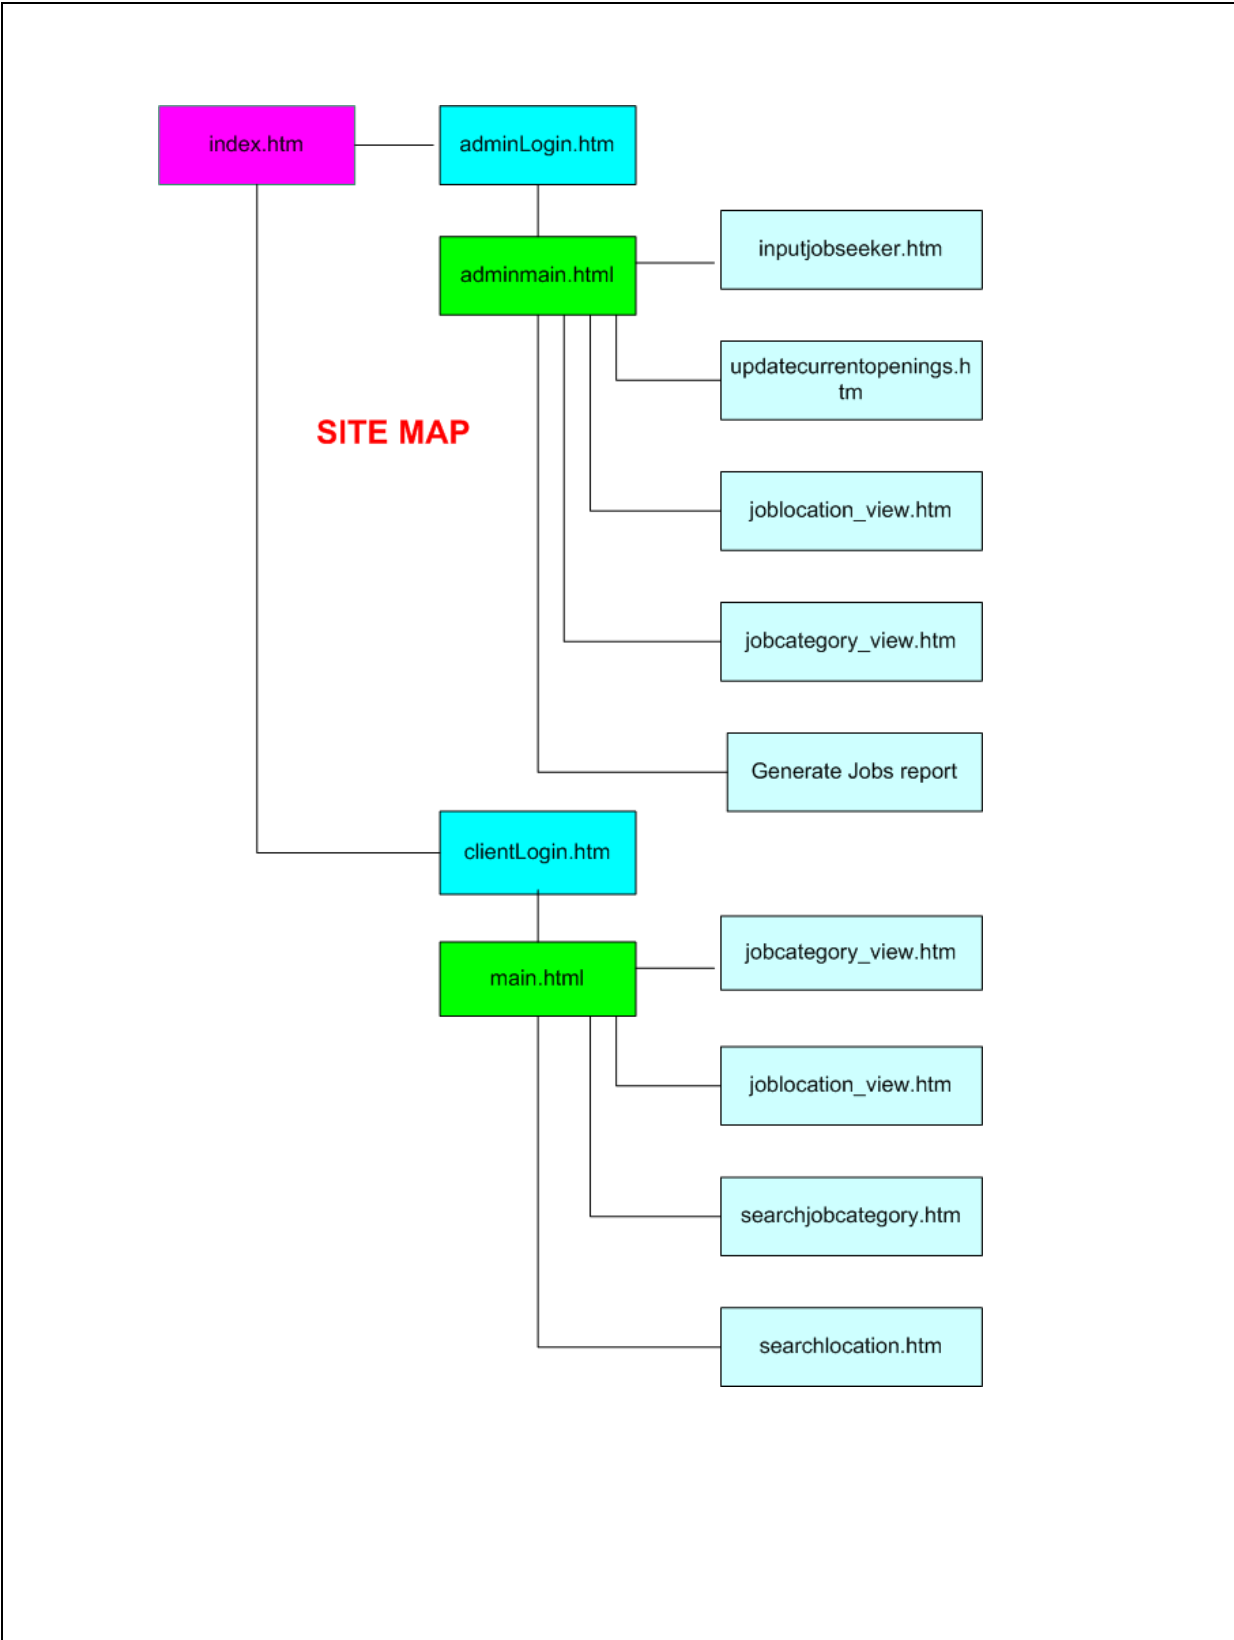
index.htm

adminLogin.htm

adminmain.html

inputjobseeker.htm

updatecurrentopenings.htm

SITE MAP

joblocation_view.htm

jobcategory_view.htm

Generate Jobs report

clientLogin.htm

main.html

jobcategory_view.htm

joblocation_view.htm

searchjobcategory.htm

searchlocation.htm